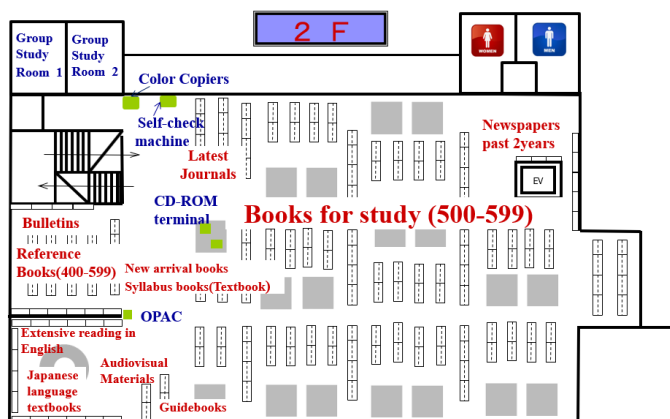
2 F

Group Study Room 1

Group Study Room 2

WOMEN

MEN

Color Copiers

Self-check machine

Latest Journals

Newspapers past 2years

EV

CD-ROM terminal

Books for study (500-599)

Bulletins

Reference Books(400-599)

New arrival books

Syllabus books(Textbook)

OPAC

Extensive reading in English

Japanese language textbooks

Audiovisual Materials

Guidebooks